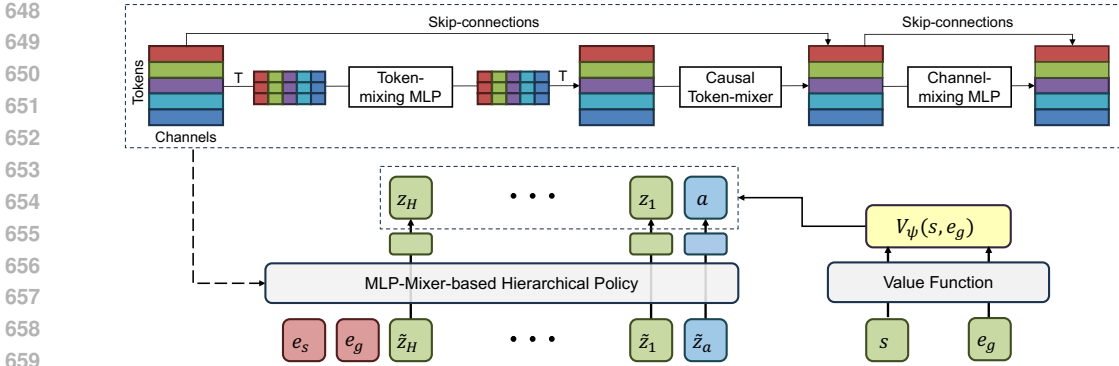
648
649
650
651
652
653
654
655
656
657
658
659

Skip-connections
Skip-connections
Tokens
Channels
T
Token-mixing MLP
T
Causal Token-mixer
Channel-mixing MLP

$z_H$
• • •
$z_1$
$a$
$V_\psi(s, e_g)$
MLP-Mixer-based Hierarchical Policy
Value Function
$e_s$
$e_g$
$\tilde{z}_H$
• • •
$\tilde{z}_1$
$\tilde{z}_a$
$s$
$e_g$